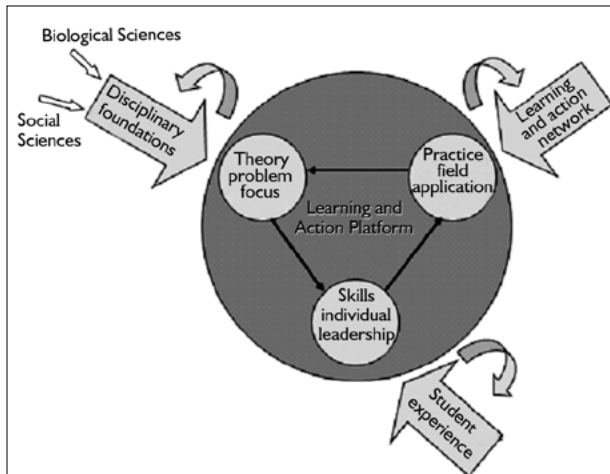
Biological Sciences

Social Sciences

Disciplinary foundations

Learning and action network

Theory problem focus

Practice field application

Learning and Action Platform

Skills individual leadership

Student experience